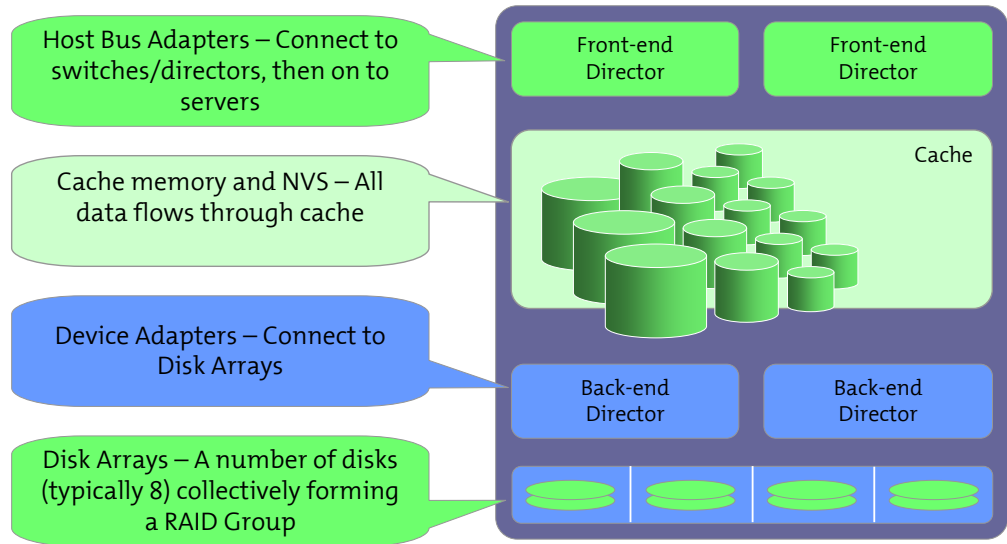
Host Bus Adapters – Connect to switches/directors, then on to servers

Cache memory and NVS – All data flows through cache

Device Adapters – Connect to Disk Arrays

Disk Arrays – A number of disks (typically 8) collectively forming a RAID Group

Front-end Director

Front-end Director

Cache

Back-end Director

Back-end Director